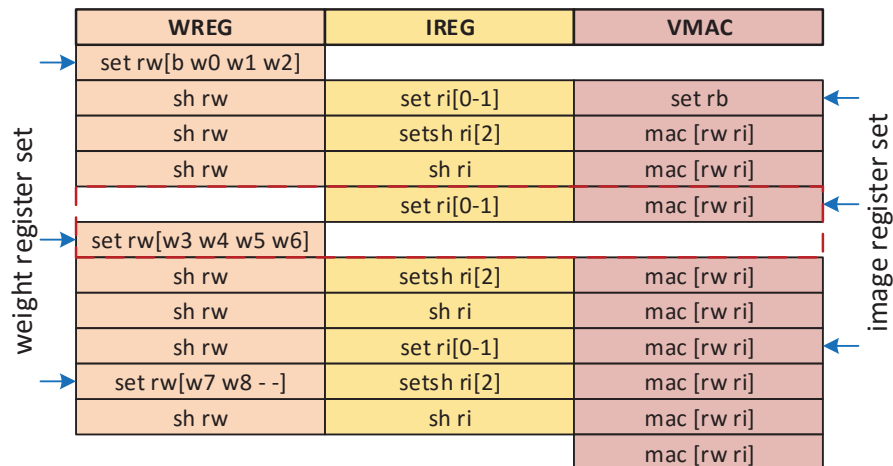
| WREG | IREG | VMAC |
|---|---|---|
| set rw[b w0 w1 w2] | | |
| sh rw | set ri[0-1] | set rb |
| sh rw | setsh ri[2] | mac [rw ri] |
| sh rw | sh ri | mac [rw ri] |
| | set ri[0-1] | mac [rw ri] |
| set rw[w3 w4 w5 w6] | | |
| sh rw | setsh ri[2] | mac [rw ri] |
| sh rw | sh ri | mac [rw ri] |
| sh rw | set ri[0-1] | mac [rw ri] |
| set rw[w7 w8 - -] | setsh ri[2] | mac [rw ri] |
| sh rw | sh ri | mac [rw ri] |
| | | mac [rw ri] |

weight register set

image register set